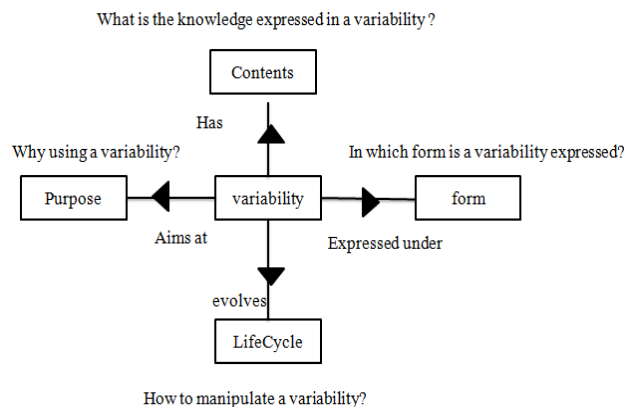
What is the knowledge expressed in a variability ?

Contents

Has

Why using a variability?

In which form is a variability expressed?

Purpose

variability

form

Aims at

Expressed under

evolves

LifeCycle

How to manipulate a variability?